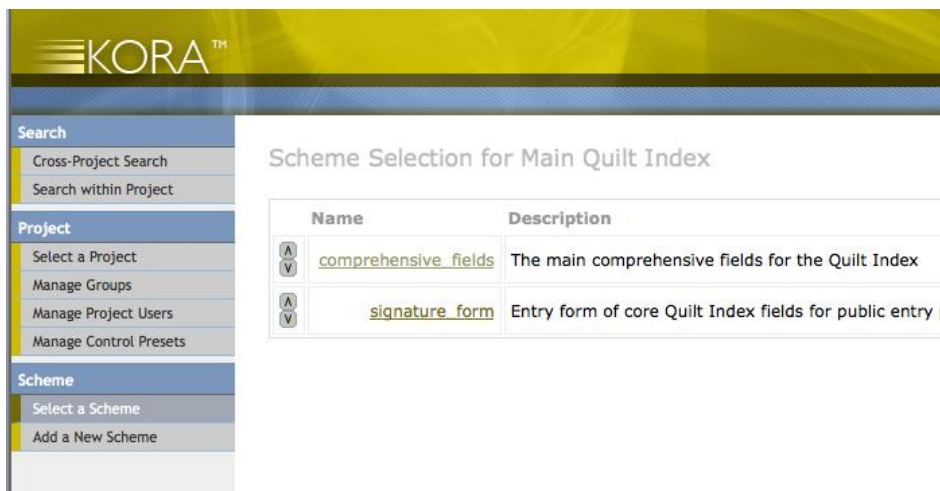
KORA™

Search
Cross-Project Search
Search within Project

Project
Select a Project
Manage Groups
Manage Project Users
Manage Control Presets

Scheme
Select a Scheme
Add a New Scheme

Scheme Selection for Main Quilt Index

| | Name | Description |
|---|---|---|
| ∧ ∨ | comprehensive_fields | The main comprehensive fields for the Quilt Index |
| ∧ ∨ | signature_form | Entry form of core Quilt Index fields for public entry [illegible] |